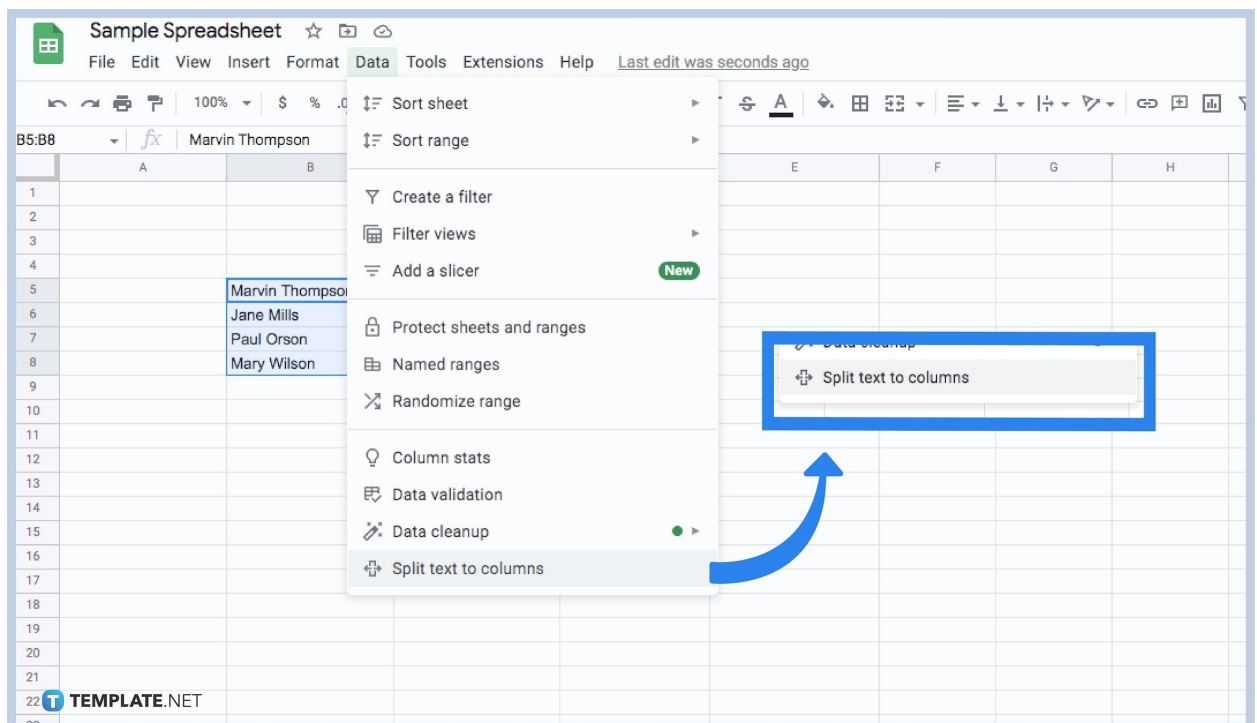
Sample Spreadsheet

File Edit View Insert Format Data Tools Extensions Help Last edit was seconds ago

100% $ % .0

B5:B8 fx Marvin Thompson

| | A | B | | | E | F | G | H |
|---|---|---|---|---|---|---|---|---|
| 1 | | | | | | | | |
| 2 | | | | | | | | |
| 3 | | | | | | | | |
| 4 | | | | | | | | |
| 5 | | Marvin Thompso | | | | | | |
| 6 | | Jane Mills | | | | | | |
| 7 | | Paul Orson | | | | | | |
| 8 | | Mary Wilson | | | | | | |
| 9 | | | | | | | | |
| 10 | | | | | | | | |
| 11 | | | | | | | | |
| 12 | | | | | | | | |
| 13 | | | | | | | | |
| 14 | | | | | | | | |
| 15 | | | | | | | | |
| 16 | | | | | | | | |
| 17 | | | | | | | | |
| 18 | | | | | | | | |
| 19 | | | | | | | | |
| 20 | | | | | | | | |
| 21 | | | | | | | | |
| 22 | | | | | | | | |

Sort sheet
Sort range
Create a filter
Filter views
Add a slicer New
Protect sheets and ranges
Named ranges
Randomize range
Column stats
Data validation
Data cleanup
Split text to columns

Data cleanup
Split text to columns

TEMPLATE.NET